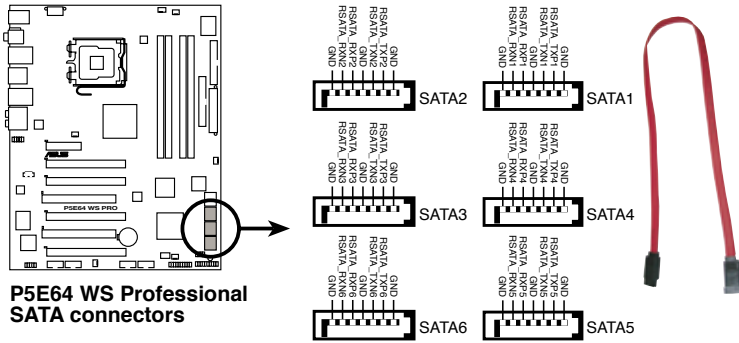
P5E64 WS PRO

P5E64 WS Professional SATA connectors

GND
RSATA_RXN2
RSATA_RXP2
GND
RSATA_TXN2
RSATA_TXP2
GND

SATA2

GND
RSATA_RXN1
RSATA_RXP1
GND
RSATA_TXN1
RSATA_TXP1
GND

SATA1

GND
RSATA_RXN3
RSATA_RXP3
GND
RSATA_TXN3
RSATA_TXP3
GND

SATA3

GND
RSATA_RXN4
RSATA_RXP4
GND
RSATA_TXN4
RSATA_TXP4
GND

SATA4

GND
RSATA_RXN6
RSATA_RXP6
GND
RSATA_TXN6
RSATA_TXP6
GND

SATA6

GND
RSATA_RXN5
RSATA_RXP5
GND
RSATA_TXN5
RSATA_TXP5
GND

SATA5